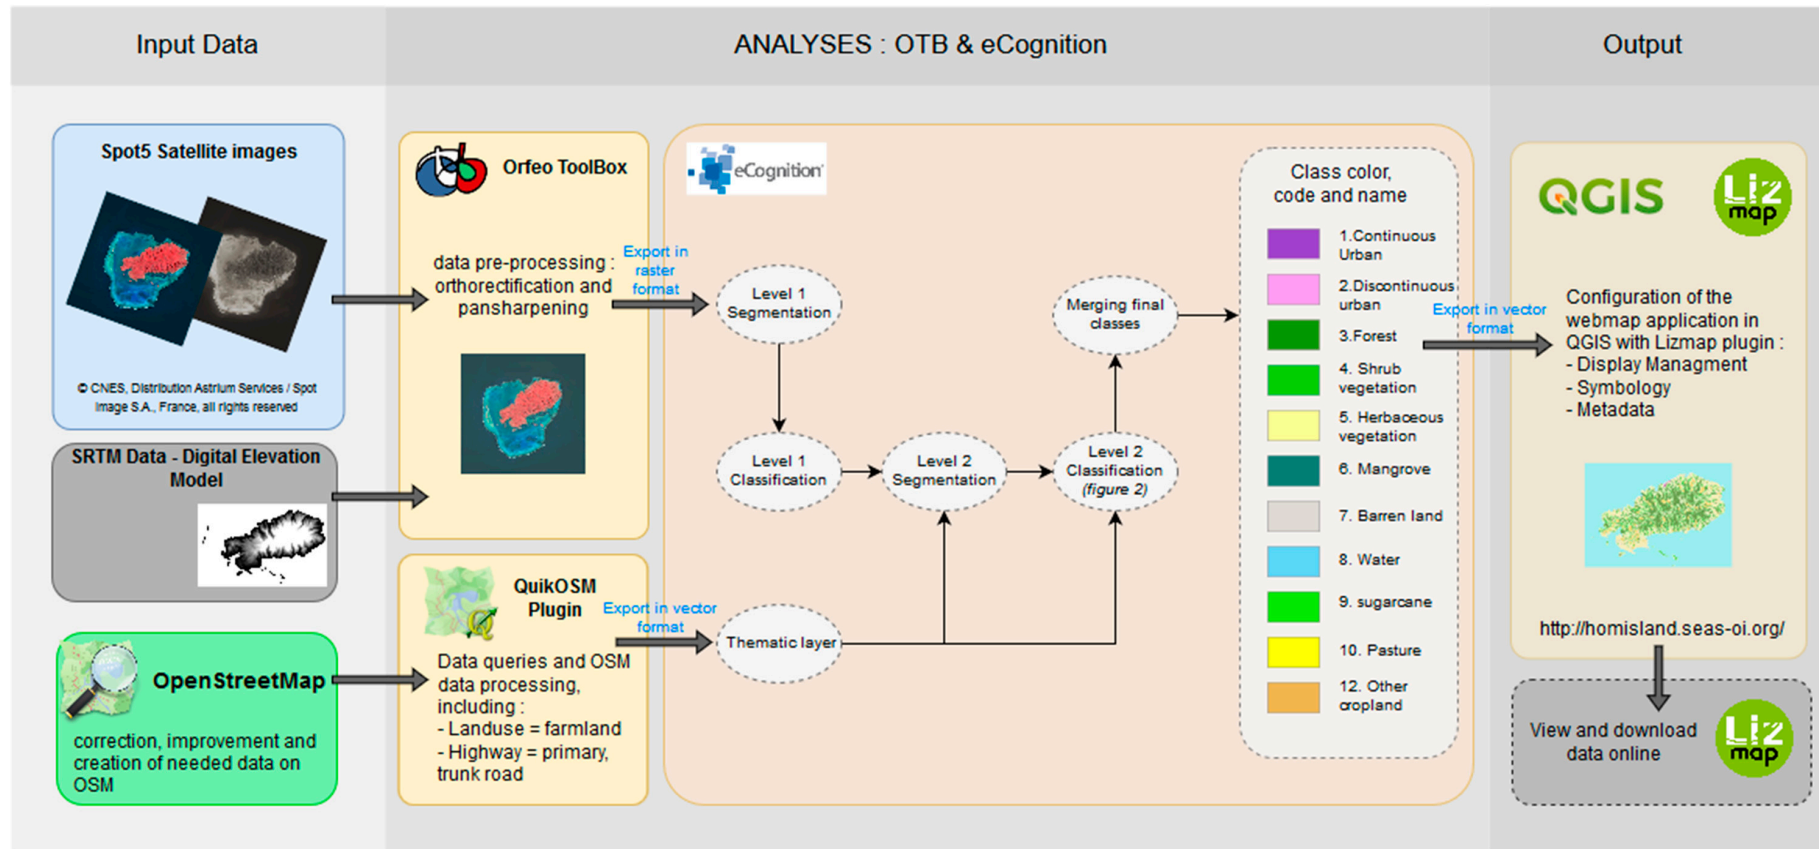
Input Data

ANALYSES : OTB & eCognition

Output

Spot5 Satellite images

© CNES, Distribution Astrium Services / Spot Image S.A., France, all rights reserved

SRTM Data - Digital Elevation Model

OpenStreetMap

correction, improvement and creation of needed data on OSM

Orfeo ToolBox

data pre-processing : orthorectification and pansharpening

Export in raster format

QuikOSM Plugin

Export in vector format

Data queries and OSM data processing, including :
- Landuse = farmland
- Highway = primary, trunk road

eCognition

Level 1 Segmentation

Level 1 Classification

Level 2 Segmentation

Level 2 Classification (figure 2)

Merging final classes

Thematic layer

Class color, code and name

1.Continuous Urban

2.Discontinuous urban

3.Forest

4. Shrub vegetation

5. Herbaceous vegetation

6. Mangrove

7. Barren land

8. Water

9. sugarcane

10. Pasture

12. Other cropland

Export in vector format

QGIS

Liz map

Configuration of the webmap application in QGIS with Lizmap plugin :
- Display Managment
- Symbology
- Metadata

http://homisland.seas-oi.org/

View and download data online

Liz map